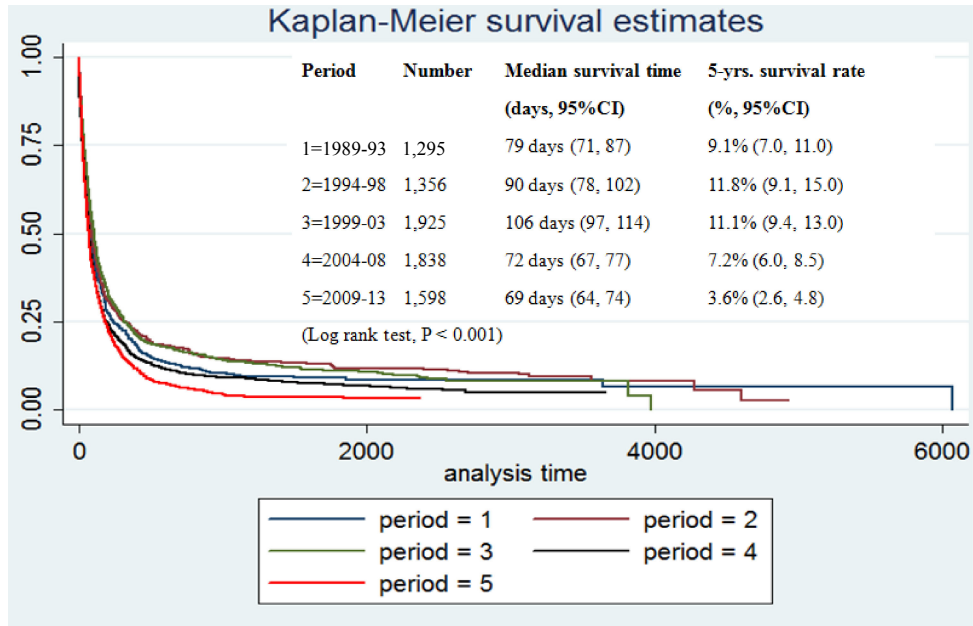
Kaplan-Meier survival estimates

| Period | Number | Median survival time (days, 95%CI) | 5-yrs. survival rate (%, 95%CI) |
|---|---|---|---|
| 1=1989-93 | 1,295 | 79 days (71, 87) | 9.1% (7.0, 11.0) |
| 2=1994-98 | 1,356 | 90 days (78, 102) | 11.8% (9.1, 15.0) |
| 3=1999-03 | 1,925 | 106 days (97, 114) | 11.1% (9.4, 13.0) |
| 4=2004-08 | 1,838 | 72 days (67, 77) | 7.2% (6.0, 8.5) |
| 5=2009-13 | 1,598 | 69 days (64, 74) | 3.6% (2.6, 4.8) |

(Log rank test, P < 0.001)

1.00
0.75
0.50
0.25
0.00

0
2000
4000
6000
analysis time

period = 1
period = 2
period = 3
period = 4
period = 5